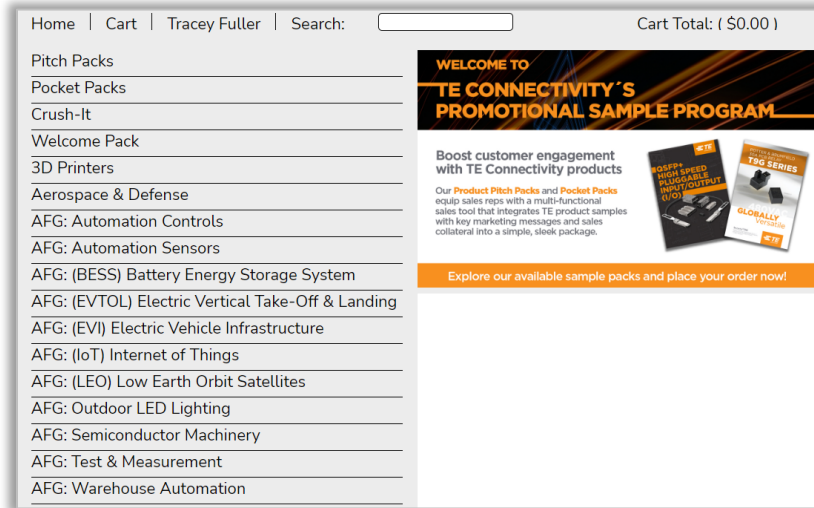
Home | Cart | Tracey Fuller | Search: Cart Total: ( $0.00 )

Pitch Packs
Pocket Packs
Crush-It
Welcome Pack
3D Printers
Aerospace & Defense
AFG: Automation Controls
AFG: Automation Sensors
AFG: (BESS) Battery Energy Storage System
AFG: (EVTOL) Electric Vertical Take-Off & Landing
AFG: (EVI) Electric Vehicle Infrastructure
AFG: (IoT) Internet of Things
AFG: (LEO) Low Earth Orbit Satellites
AFG: Outdoor LED Lighting
AFG: Semiconductor Machinery
AFG: Test & Measurement
AFG: Warehouse Automation

WELCOME TO
TE CONNECTIVITY´S
PROMOTIONAL SAMPLE PROGRAM

Boost customer engagement with TE Connectivity products

Our Product Pitch Packs and Pocket Packs equip sales reps with a multi-functional sales tool that integrates TE product samples with key marketing messages and sales collateral into a simple, sleek package.

TE
QSFP+ HIGH SPEED PLUGGABLE INPUT/OUTPUT (I/O)

TE
T9G SERIES
GLOBALLY Versatile

Explore our available sample packs and place your order now!